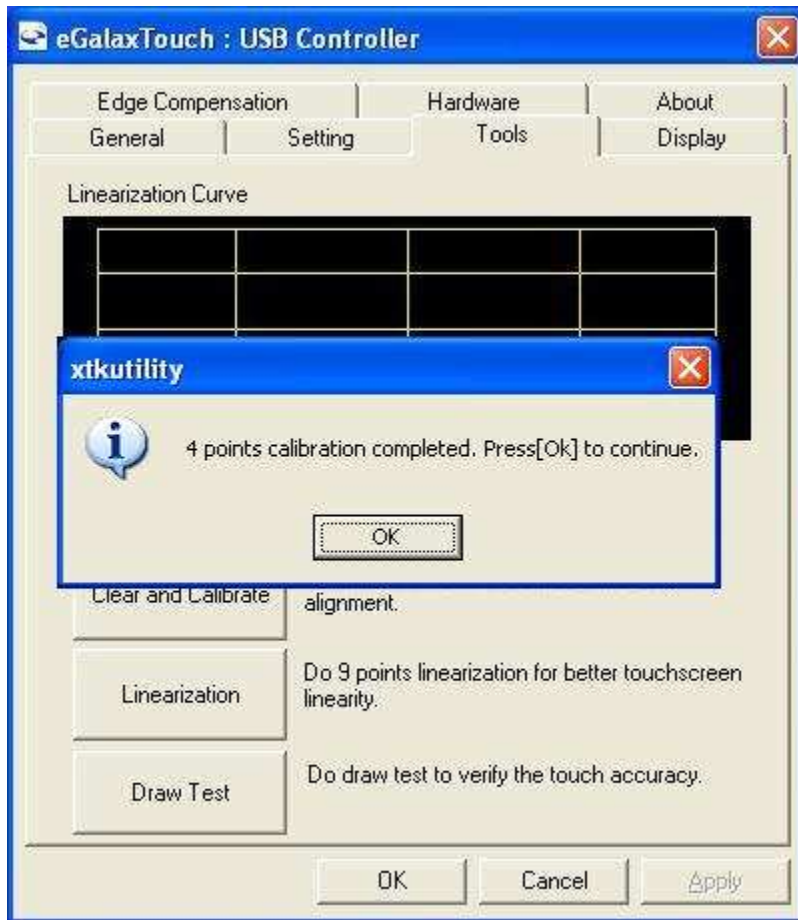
eGalaxTouch : USB Controller

Edge Compensation
Hardware
About
General
Setting
Tools
Display

Linearization Curve

xtkutility

4 points calibration completed. Press[Ok] to continue.

OK

Clear and Calibrate
alignment.

Linearization
Do 9 points linearization for better touchscreen linearity.

Draw Test
Do draw test to verify the touch accuracy.

OK
Cancel
Apply